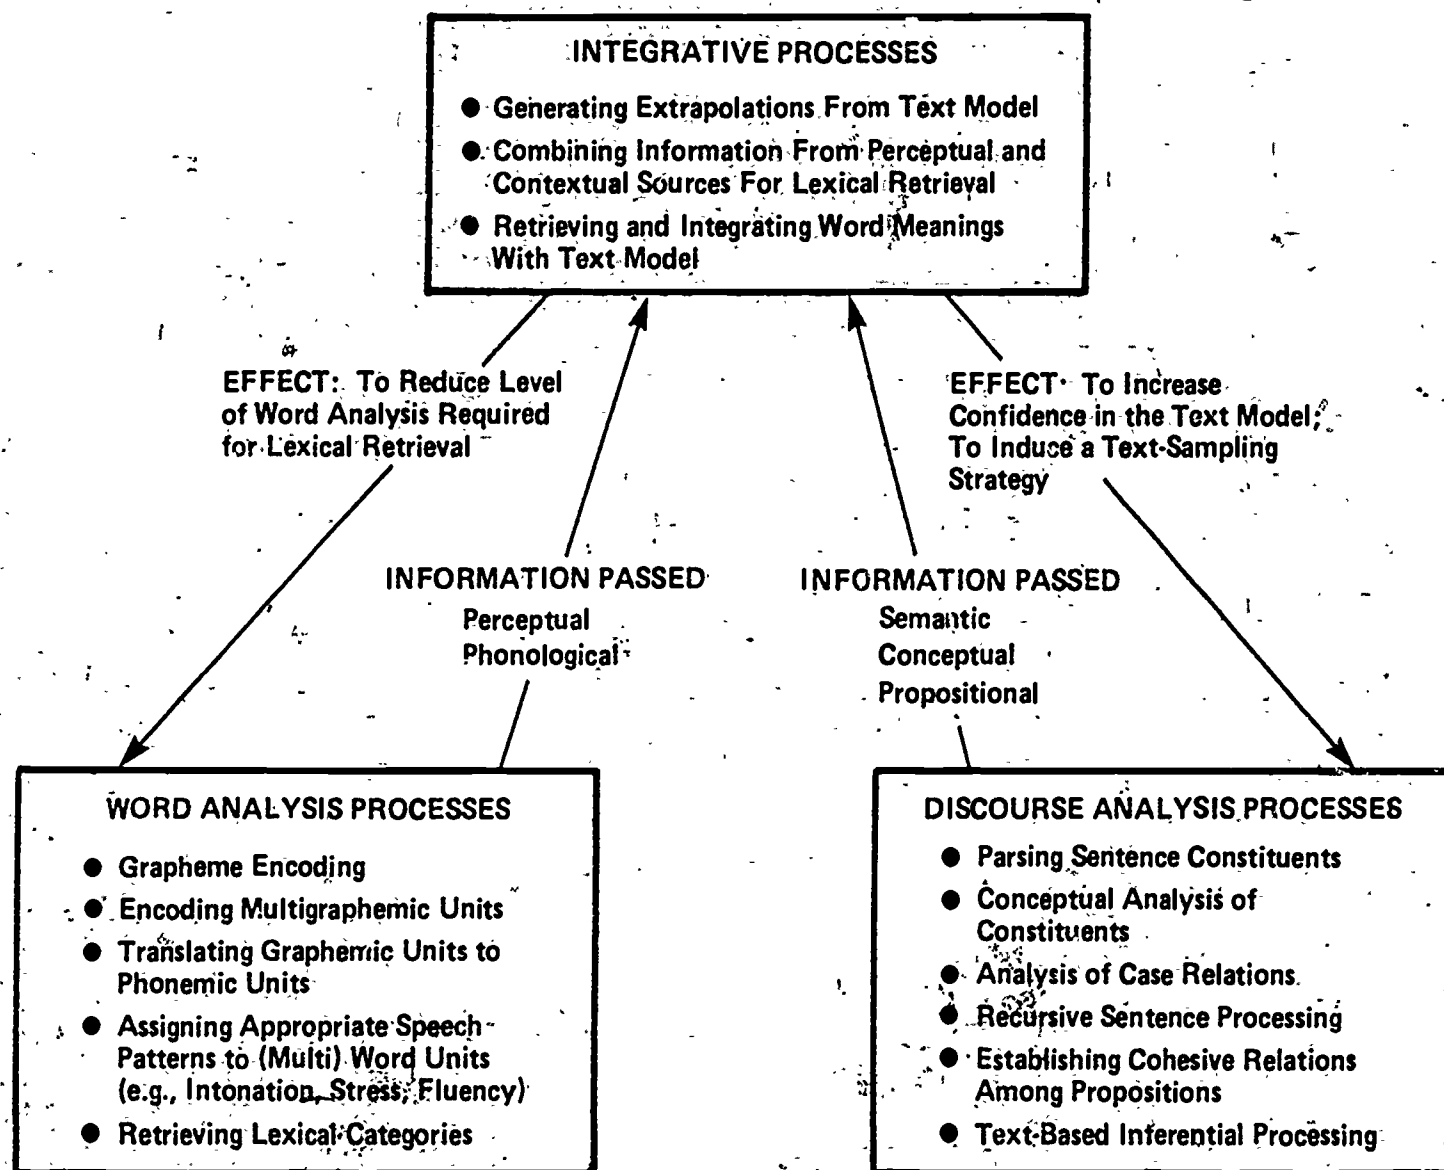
INTEGRATIVE PROCESSES

● Generating Extrapolations From Text Model

● Combining Information From Perceptual and Contextual Sources For Lexical Retrieval

● Retrieving and Integrating Word Meanings With Text Model

EFFECT: To Reduce Level of Word Analysis Required for Lexical Retrieval

EFFECT: To Increase Confidence in the Text Model; To Induce a Text-Sampling Strategy

INFORMATION PASSED
Perceptual
Phonological

INFORMATION PASSED
Semantic
Conceptual
Propositional

WORD ANALYSIS PROCESSES

● Grapheme Encoding

● Encoding Multigraphemic Units

● Translating Graphemic Units to Phonemic Units

● Assigning Appropriate Speech Patterns to (Multi) Word Units (e.g., Intonation, Stress, Fluency)

● Retrieving Lexical Categories

DISCOURSE ANALYSIS PROCESSES

● Parsing Sentence Constituents

● Conceptual Analysis of Constituents

● Analysis of Case Relations

● Recursive Sentence Processing

● Establishing Cohesive Relations Among Propositions

● Text-Based Inferential Processing